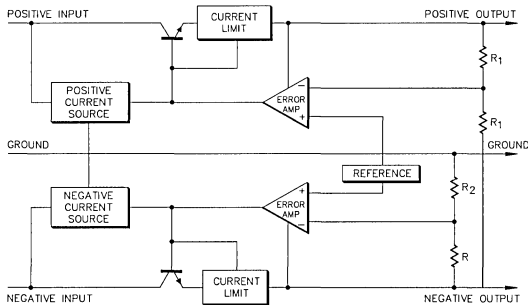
POSITIVE INPUT
CURRENT LIMIT
POSITIVE OUTPUT
$R_1$
POSITIVE CURRENT SOURCE
$-$
ERROR AMP
$+$
$R_1$
GROUND
GROUND
REFERENCE
NEGATIVE CURRENT SOURCE
$+$
ERROR AMP
$-$
$R_2$
$R$
CURRENT LIMIT
NEGATIVE INPUT
NEGATIVE OUTPUT